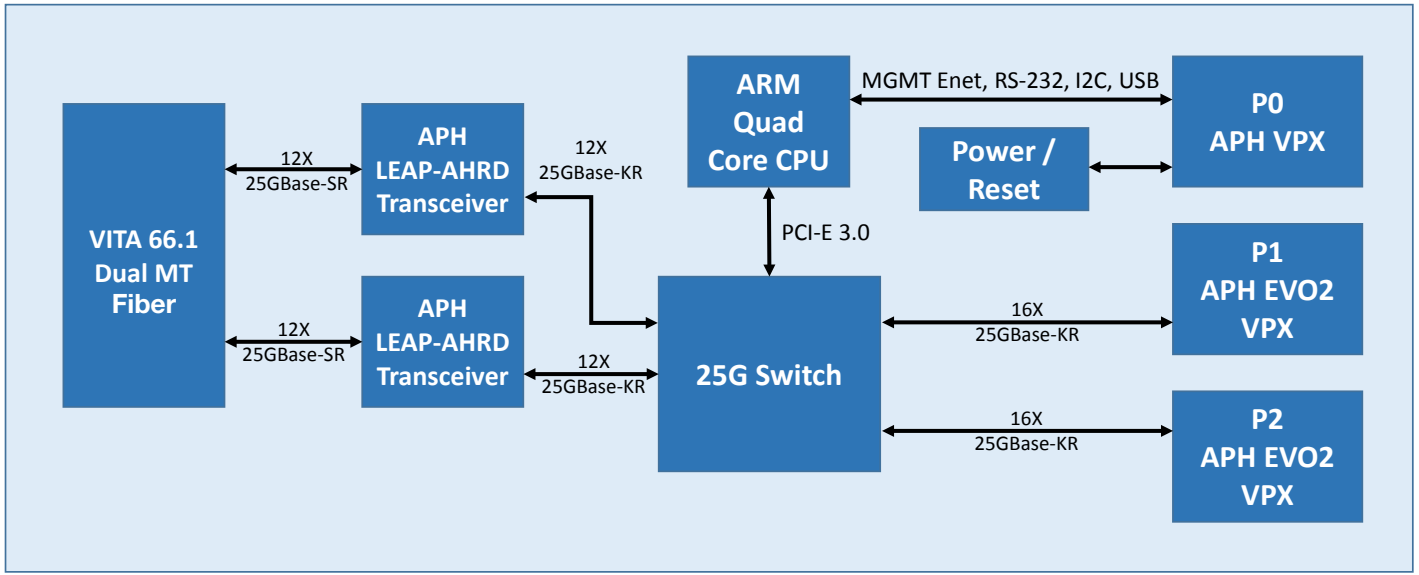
VITA 66.1
Dual MT
Fiber

12X
25GBase-SR

APH
LEAP-AHRD
Transceiver

12X
25GBase-KR

12X
25GBase-SR

APH
LEAP-AHRD
Transceiver

12X
25GBase-KR

ARM
Quad
Core CPU

MGMT Enet, RS-232, I2C, USB

PCI-E 3.0

25G Switch

P0
APH VPX

Power /
Reset

P1
APH EVO2
VPX

16X
25GBase-KR

16X
25GBase-KR

P2
APH EVO2
VPX